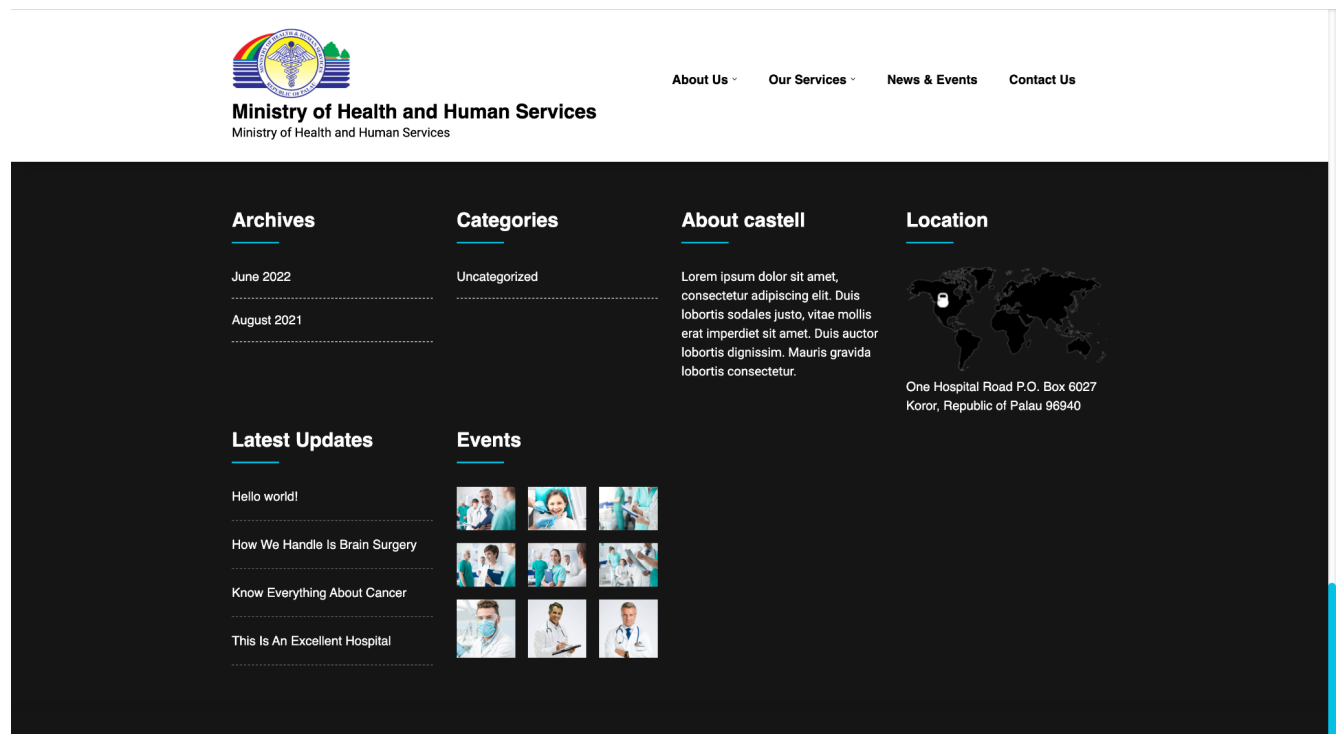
Ministry of Health and Human Services
Ministry of Health and Human Services

About Us ˅ Our Services ˅ News & Events Contact Us

Archives

June 2022

August 2021

Categories

Uncategorized

About castell

Lorem ipsum dolor sit amet, consectetur adipiscing elit. Duis lobortis sodales justo, vitae mollis erat imperdiet sit amet. Duis auctor lobortis dignissim. Mauris gravida lobortis consectetur.

Location

One Hospital Road P.O. Box 6027
Koror, Republic of Palau 96940

Latest Updates

Hello world!

How We Handle Is Brain Surgery

Know Everything About Cancer

This Is An Excellent Hospital

Events